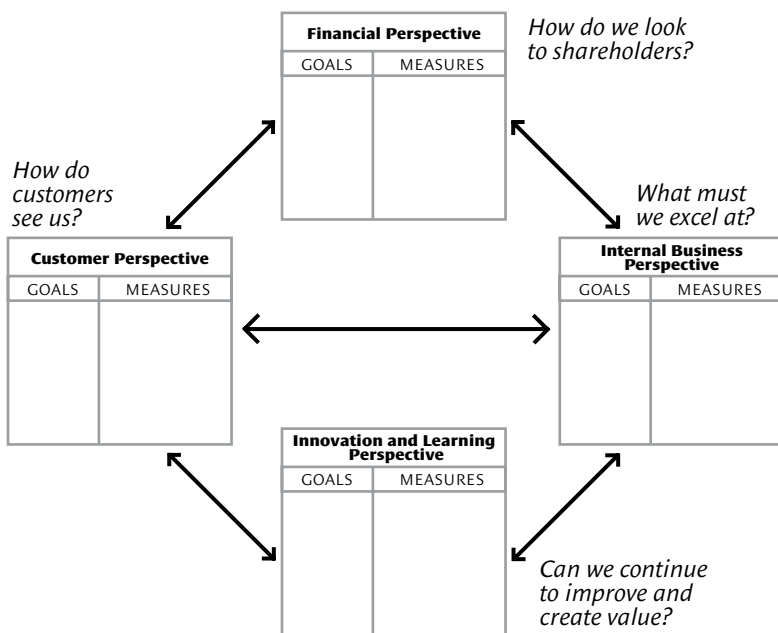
Financial Perspective

| GOALS | MEASURES |
|---|---|
| | |

How do we look to shareholders?

How do customers see us?

Customer Perspective

| GOALS | MEASURES |
|---|---|
| | |

What must we excel at?

Internal Business Perspective

| GOALS | MEASURES |
|---|---|
| | |

Innovation and Learning Perspective

| GOALS | MEASURES |
|---|---|
| | |

Can we continue to improve and create value?